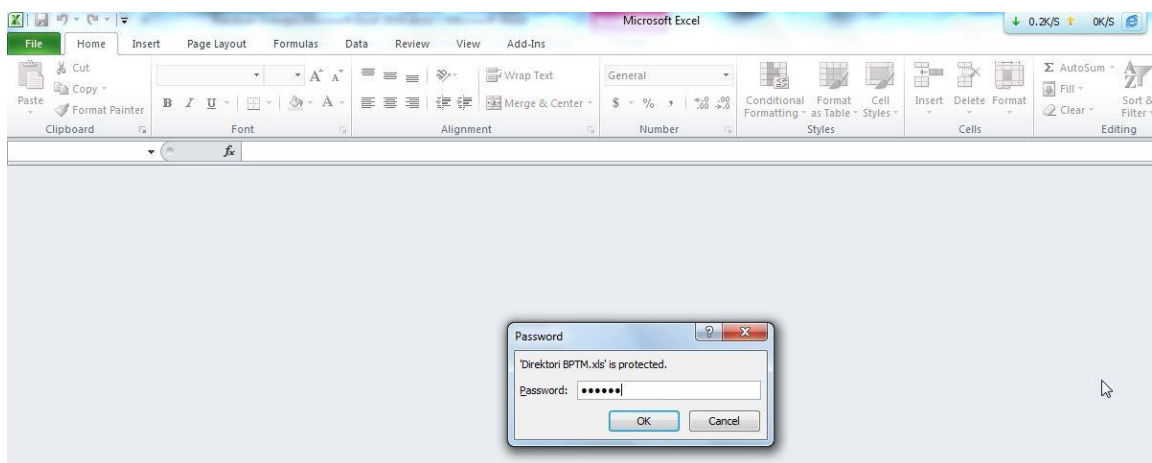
Microsoft Excel

0.2K/S 0K/S

File Home Insert Page Layout Formulas Data Review View Add-Ins

Cut
Copy
Paste
Format Painter
Clipboard

Font

Wrap Text
Merge & Center
Alignment

General
$ % ,
Number

Conditional Formatting
Format as Table
Cell Styles
Styles

Insert Delete Format
Cells

AutoSum
Fill
Clear
Sort & Filter
Editing

$f_x$

Password

'Direktori BPTM.xls' is protected.

Password: ••••••

OK Cancel